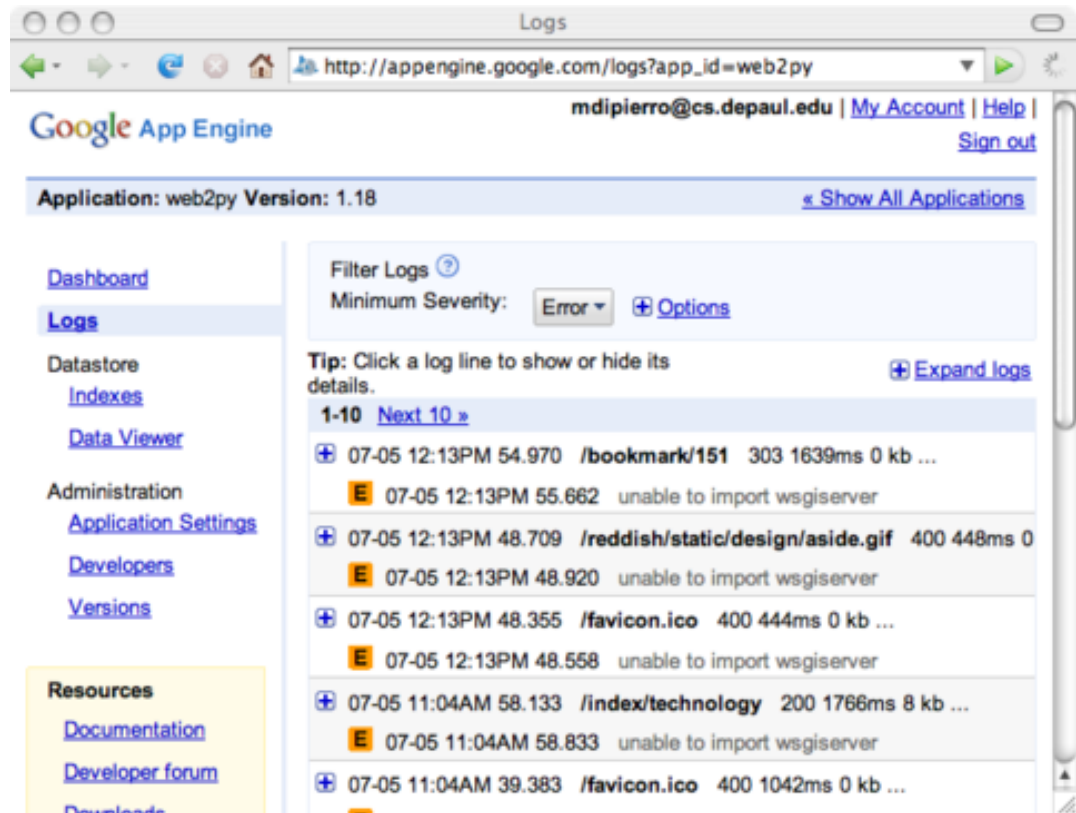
Logs

http://appengine.google.com/logs?app_id=web2py

Google App Engine

mdipierro@cs.depaul.edu | My Account | Help | Sign out

Application: web2py Version: 1.18

« Show All Applications

Dashboard

Logs

Datastore

Indexes

Data Viewer

Administration

Application Settings

Developers

Versions

Resources

Documentation

Developer forum

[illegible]

Filter Logs

Minimum Severity: Error Options

Tip: Click a log line to show or hide its details.

Expand logs

1-10 Next 10 »

07-05 12:13PM 54.970 /bookmark/151 303 1639ms 0 kb ...

E 07-05 12:13PM 55.662 unable to import wsgiserver

07-05 12:13PM 48.709 /reddish/static/design/aside.gif 400 448ms 0

E 07-05 12:13PM 48.920 unable to import wsgiserver

07-05 12:13PM 48.355 /favicon.ico 400 444ms 0 kb ...

E 07-05 12:13PM 48.558 unable to import wsgiserver

07-05 11:04AM 58.133 /index/technology 200 1766ms 8 kb ...

E 07-05 11:04AM 58.833 unable to import wsgiserver

07-05 11:04AM 39.383 /favicon.ico 400 1042ms 0 kb ...